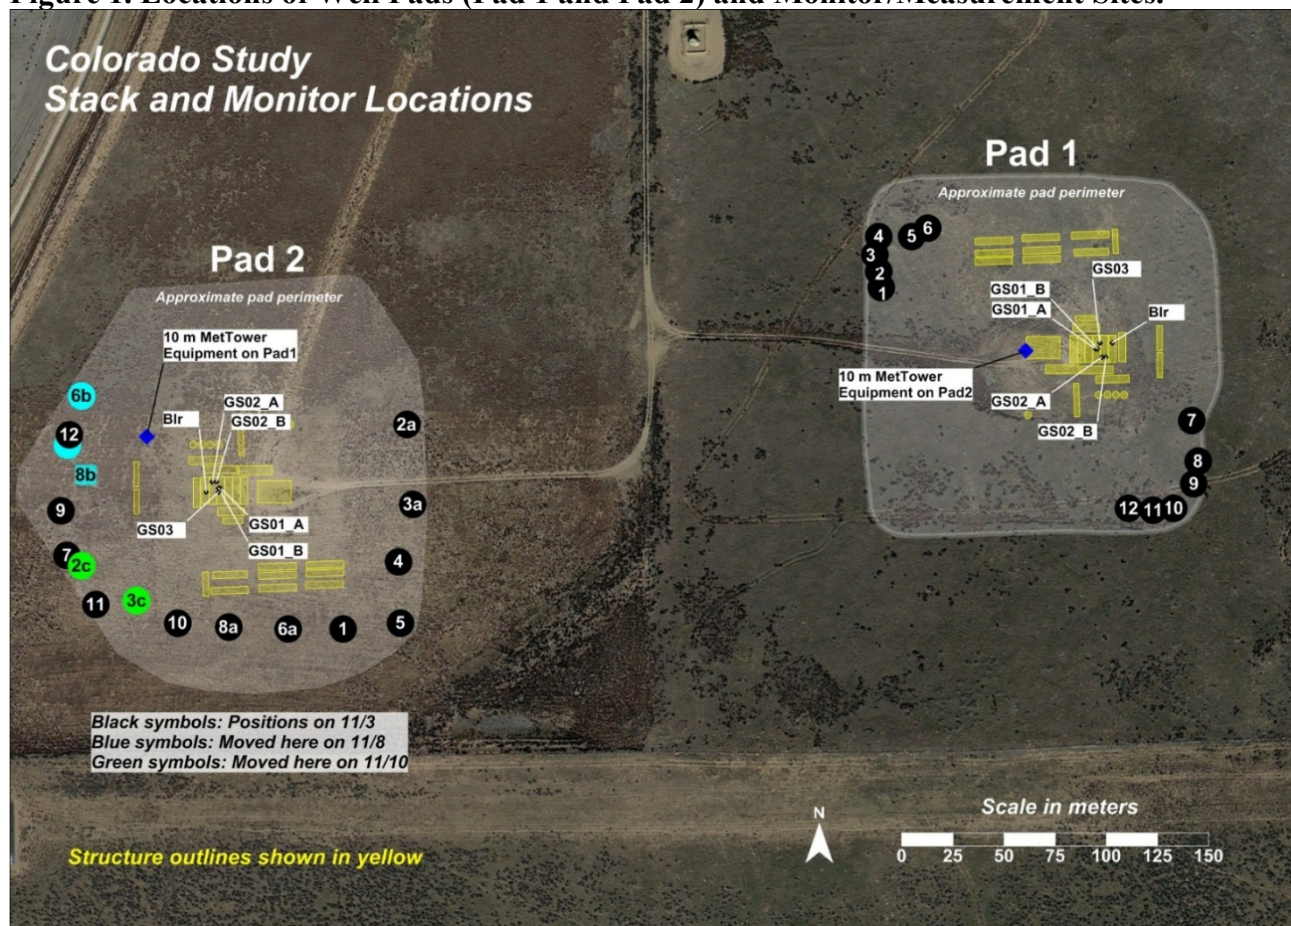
Figure 1. Locations of Well Pads (Pad 1 and Pad 2) and Monitor/Measurement Sites.

Colorado Study
Stack and Monitor Locations

Pad 2
Approximate pad perimeter

10 m MetTower
Equipment on Pad1

6b
12
8b
9
7
2c
11
3c
10
8a
6a
1
5
4
3a
2a

Blr
GS02_A
GS02_B
GS03
GS01_A
GS01_B

Pad 1
Approximate pad perimeter

4
3
2
1
5
6

GS03
GS01_B
GS01_A
Blr
10 m MetTower
Equipment on Pad2
GS02_A
GS02_B

7
8
9
12
11
10

Black symbols: Positions on 11/3
Blue symbols: Moved here on 11/8
Green symbols: Moved here on 11/10

Structure outlines shown in yellow

N

Scale in meters
0 25 50 75 100 125 150